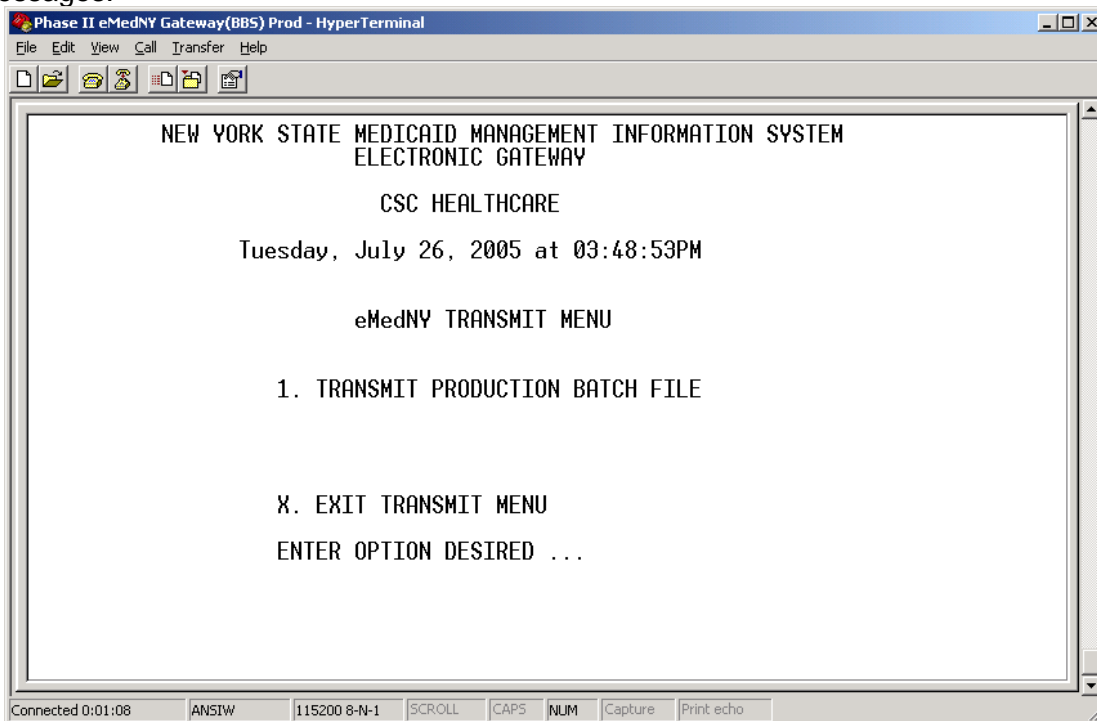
essage.

Phase II eMedNY Gateway(BBS) Prod - HyperTerminal

File Edit View Call Transfer Help

NEW YORK STATE MEDICAID MANAGEMENT INFORMATION SYSTEM
ELECTRONIC GATEWAY

CSC HEALTHCARE

Tuesday, July 26, 2005 at 03:48:53PM

eMedNY TRANSMIT MENU

1. TRANSMIT PRODUCTION BATCH FILE

X. EXIT TRANSMIT MENU

ENTER OPTION DESIRED ...

Connected 0:01:08 | ANSIW | 115200 8-N-1 | SCROLL | CAPS | NUM | Capture | Print echo